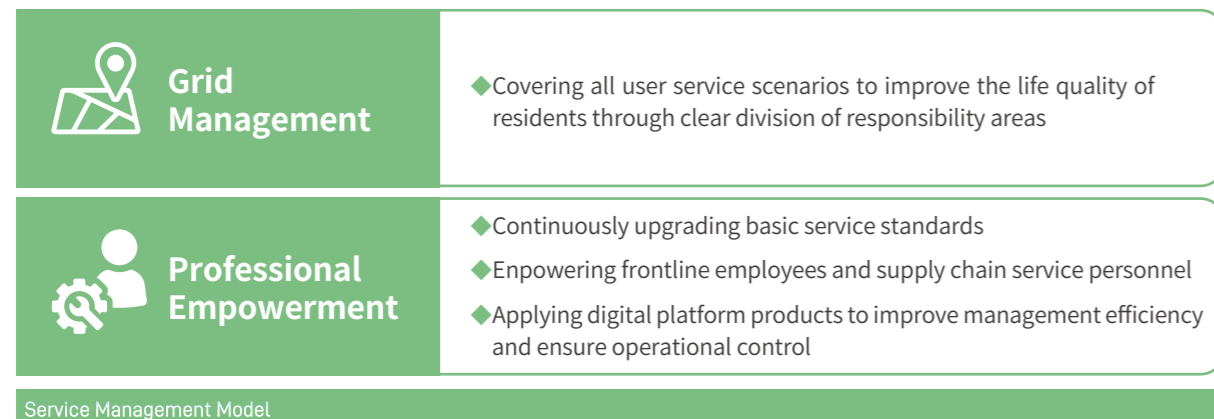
Grid Management

◆Covering all user service scenarios to improve the life quality of residents through clear division of responsibility areas

Professional Empowerment

◆Continuously upgrading basic service standards

◆Enpowering frontline employees and supply chain service personnel

◆Applying digital platform products to improve management efficiency and ensure operational control

Service Management Model